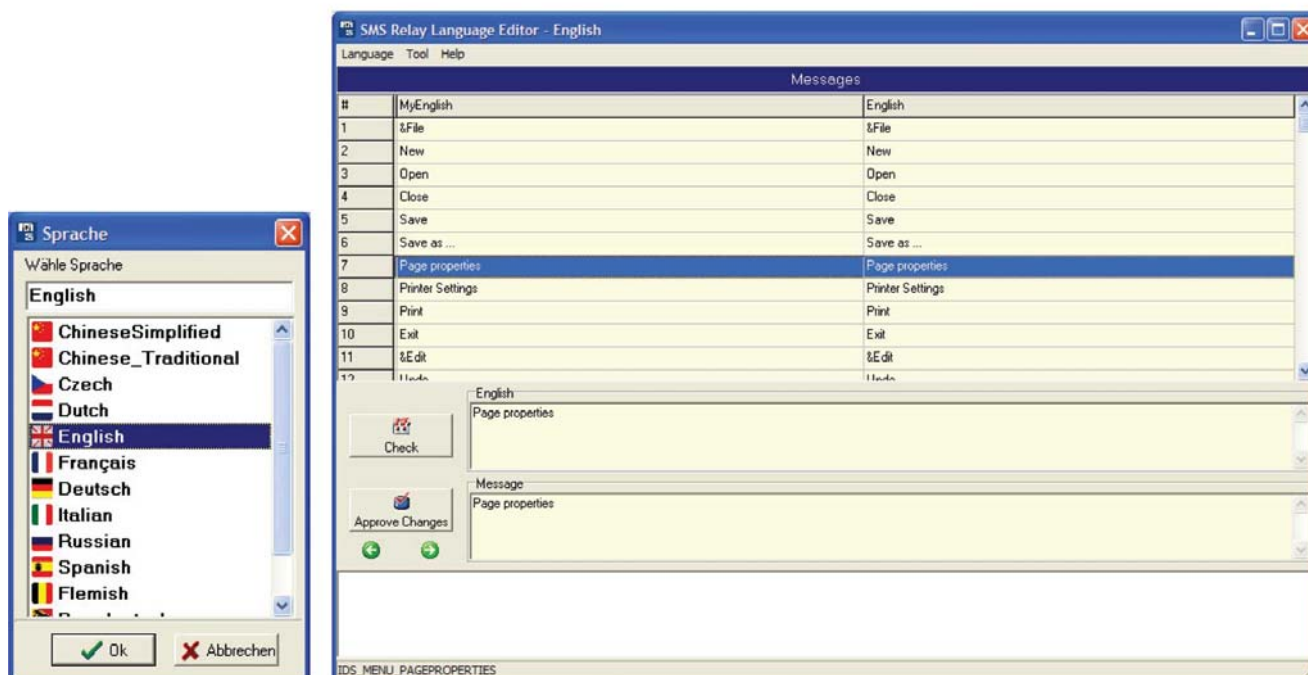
Sprache

Wähle Sprache

English

ChineseSimplified
Chinese_Traditional
Czech
Dutch
English
Français
Deutsch
Italian
Russian
Spanish
Flemish
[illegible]

Ok
Abbrechen

SMS Relay Language Editor - English

Language Tool Help

Messages

| # | MyEnglish | English |
|---|---|---|
| 1 | &File | &File |
| 2 | New | New |
| 3 | Open | Open |
| 4 | Close | Close |
| 5 | Save | Save |
| 6 | Save as ... | Save as ... |
| 7 | Page properties | Page properties |
| 8 | Printer Settings | Printer Settings |
| 9 | Print | Print |
| 10 | Exit | Exit |
| 11 | &Edit | &Edit |
| 12 | Undo | Undo |

English
Page properties

Check

Message
Page properties

Approve Changes

IDS_MENU_PAGEPROPERTIES